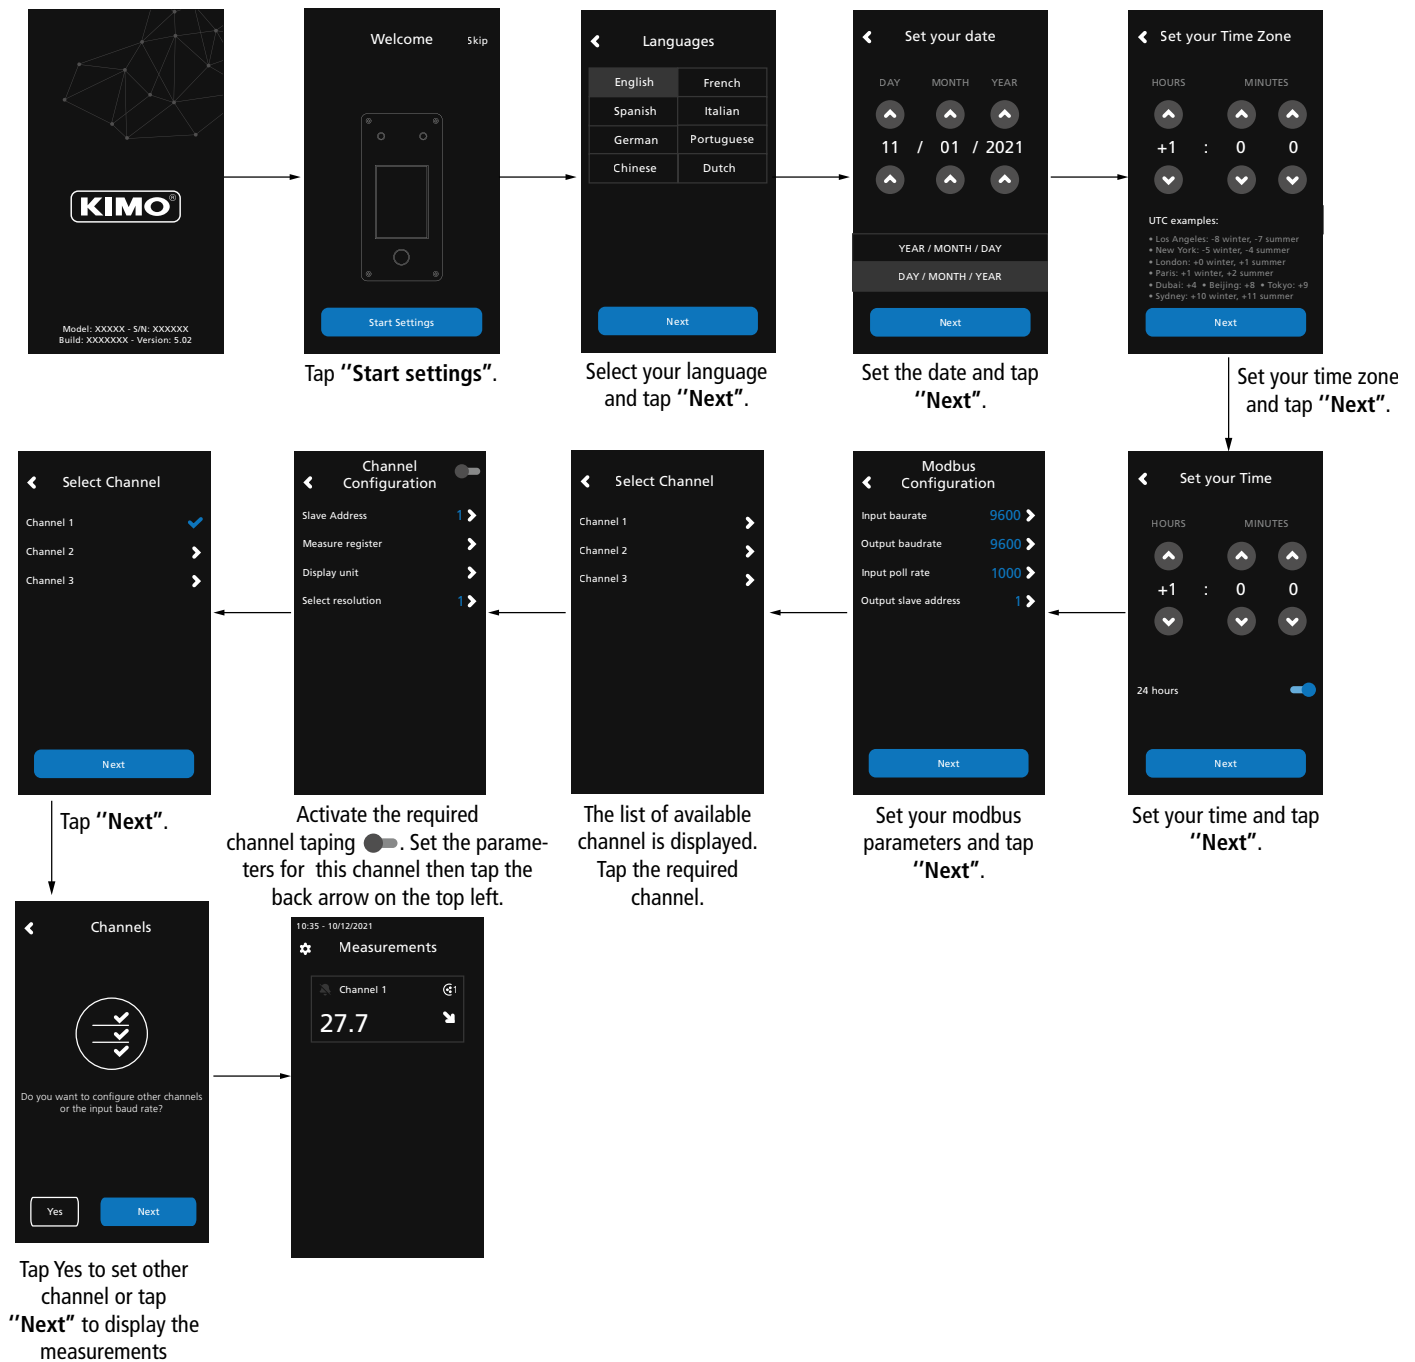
KIMO

Model: XXXXX - S/N: XXXXXX
Build: XXXXXXX - Version: 5.02

Welcome Skip

Start Settings

Tap "**Start settings**".

Languages

| English | French |
|---|---|
| Spanish | Italian |
| German | Portuguese |
| Chinese | Dutch |

Next

Select your language and tap "**Next**".

Set your date

DAY MONTH YEAR

11 / 01 / 2021

YEAR / MONTH / DAY

DAY / MONTH / YEAR

Next

Set the date and tap "**Next**".

Set your Time Zone

HOURS MINUTES

+1 : 0 0

UTC examples:
• Los Angeles: -8 winter, -7 summer
• New York: -5 winter, -4 summer
• London: +0 winter, +1 summer
• Paris: +1 winter, +2 summer
• Dubai: +4 • Beijing: +8 • Tokyo: +9
• Sydney: +10 winter, +11 summer

Next

Set your time zone and tap "**Next**".

Set your Time

HOURS MINUTES

+1 : 0 0

24 hours

Next

Set your time and tap "**Next**".

Modbus Configuration

Input baurate 9600
Output baudrate 9600
Input poll rate 1000
Output slave address 1

Next

Set your modbus parameters and tap "**Next**".

Select Channel

Channel 1
Channel 2
Channel 3

The list of available channel is displayed. Tap the required channel.

Channel Configuration

Slave Address 1
Measure register
Display unit
Select resolution 1

Activate the required channel taping . Set the parameters for this channel then tap the back arrow on the top left.

Select Channel

Channel 1
Channel 2
Channel 3

Next

Tap "**Next**".

Channels

Do you want to configure other channels or the input baud rate?

Yes Next

Tap Yes to set other channel or tap "**Next**" to display the measurements

10:35 - 10/12/2021

Measurements

Channel 1

27.7